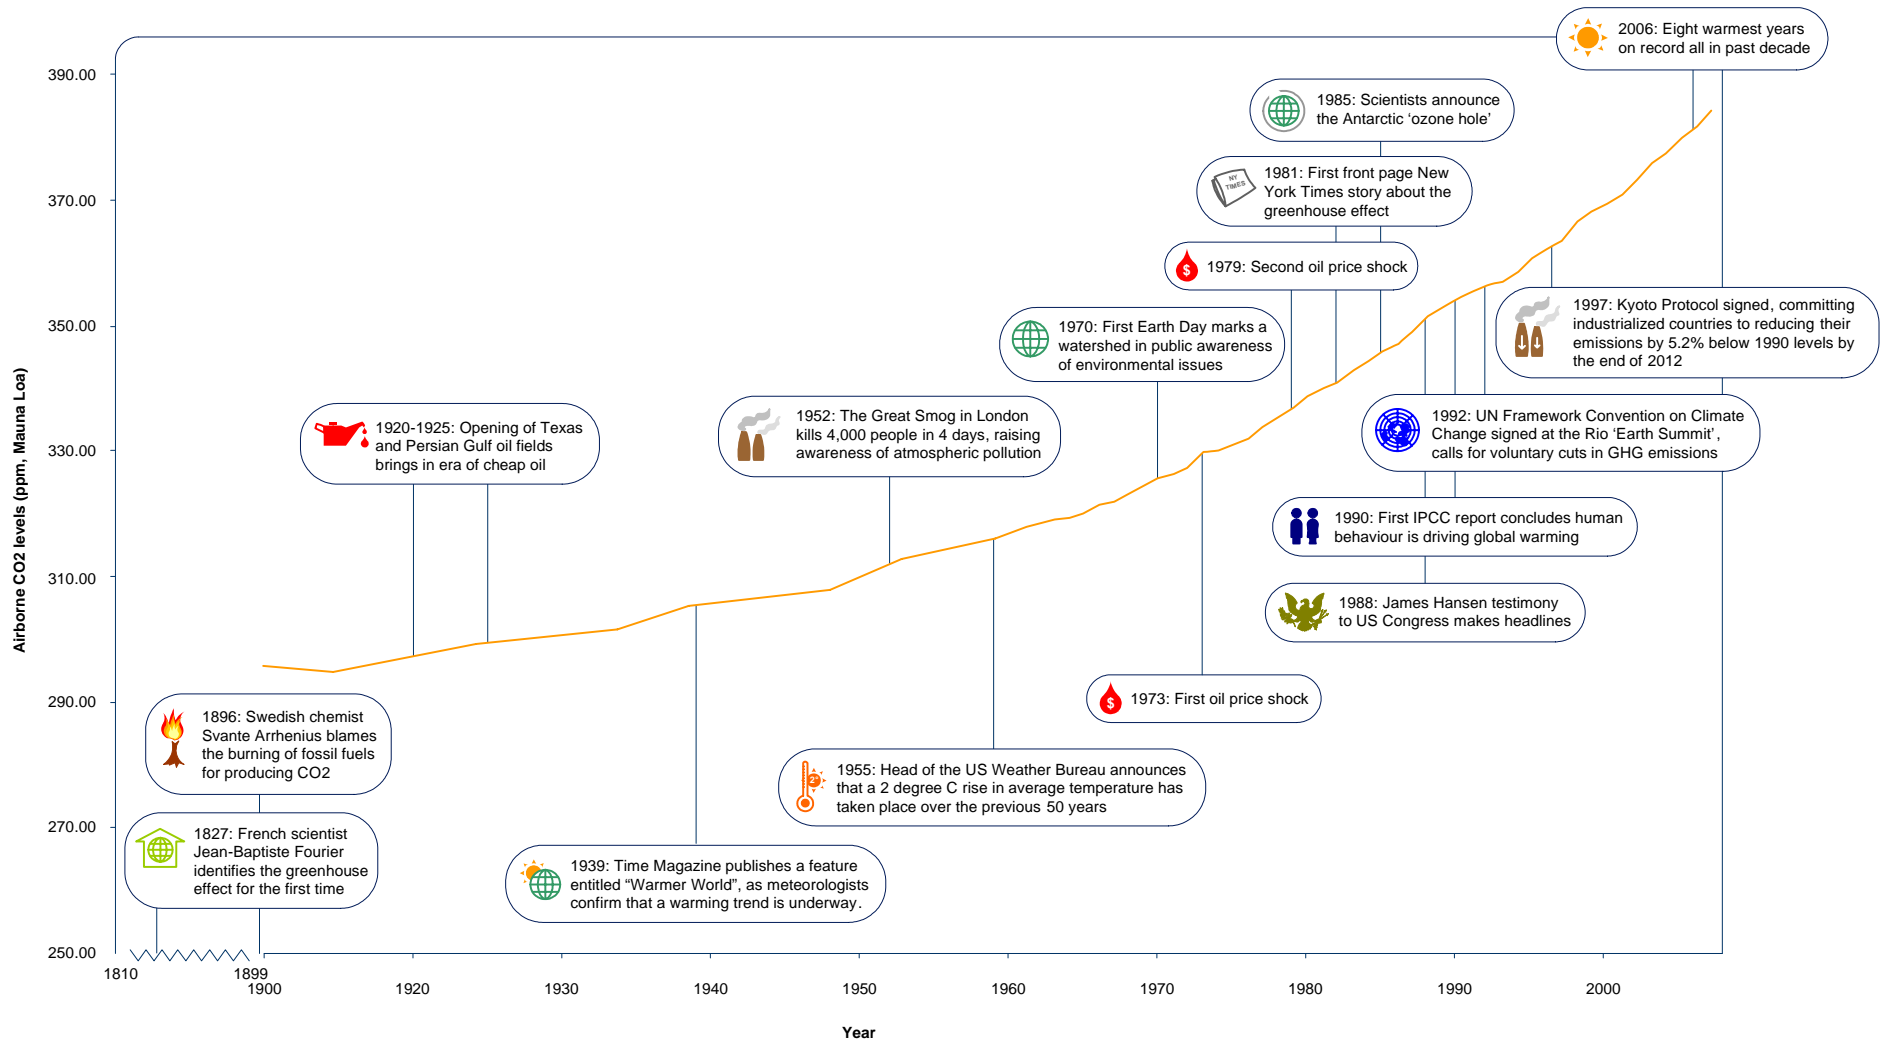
2006: Eight warmest years on record all in past decade

1985: Scientists announce the Antarctic 'ozone hole'

NY TIMES

1981: First front page New York Times story about the greenhouse effect

1979: Second oil price shock

1997: Kyoto Protocol signed, committing industrialized countries to reducing their emissions by 5.2% below 1990 levels by the end of 2012

1970: First Earth Day marks a watershed in public awareness of environmental issues

1952: The Great Smog in London kills 4,000 people in 4 days, raising awareness of atmospheric pollution

1920-1925: Opening of Texas and Persian Gulf oil fields brings in era of cheap oil

1992: UN Framework Convention on Climate Change signed at the Rio 'Earth Summit', calls for voluntary cuts in GHG emissions

1990: First IPCC report concludes human behaviour is driving global warming

1988: James Hansen testimony to US Congress makes headlines

1973: First oil price shock

1896: Swedish chemist Svante Arrhenius blames the burning of fossil fuels for producing CO2

1955: Head of the US Weather Bureau announces that a 2 degree C rise in average temperature has taken place over the previous 50 years

1827: French scientist Jean-Baptiste Fourier identifies the greenhouse effect for the first time

1939: Time Magazine publishes a feature entitled "Warmer World", as meteorologists confirm that a warming trend is underway.

Airborne CO2 levels (ppm, Mauna Loa)

390.00
370.00
350.00
330.00
310.00
290.00
270.00
250.00

1810
1899
1900
1920
1930
1940
1950
1960
1970
1980
1990
2000

Year